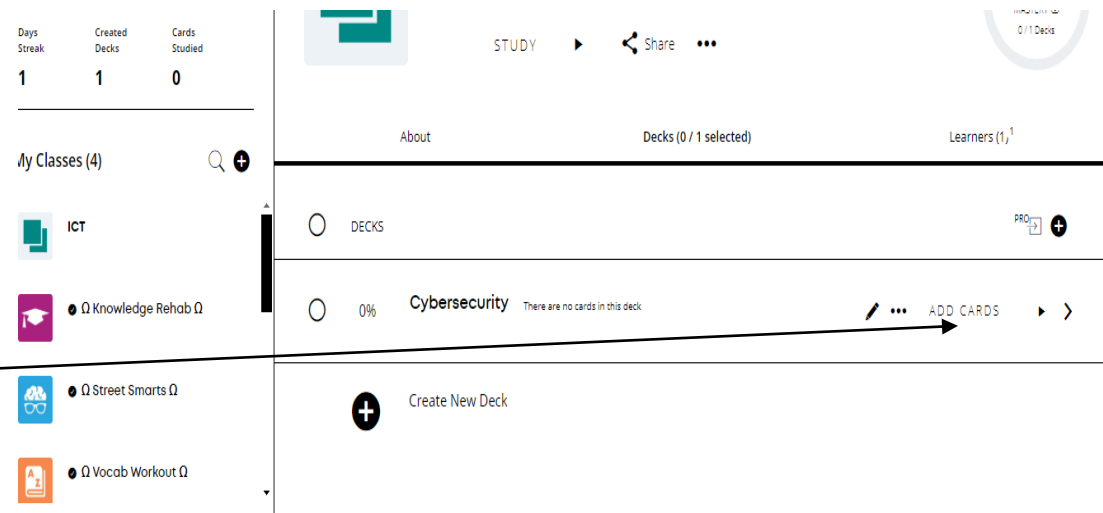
Days Streak
1

Created Decks
1

Cards Studied
0

My Classes (4)

ICT

Ω Knowledge Rehab Ω

Ω Street Smarts Ω

Ω Vocab Workout Ω

STUDY

Share

MASTERY
0 / 1 Decks

About

Decks (0 / 1 selected)

Learners (1)

DECKS

PRO

0%

Cybersecurity

There are no cards in this deck

ADD CARDS

Create New Deck